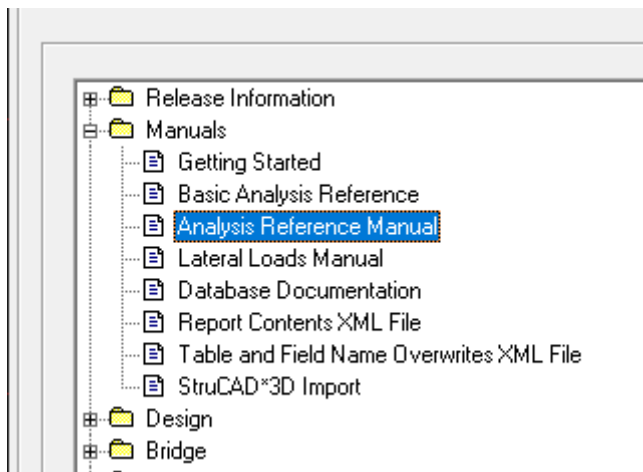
Release Information
Manuals
Getting Started
Basic Analysis Reference
Analysis Reference Manual
Lateral Loads Manual
Database Documentation
Report Contents XML File
Table and Field Name Overwrites XML File
StruCAD*3D Import
Design
Bridge